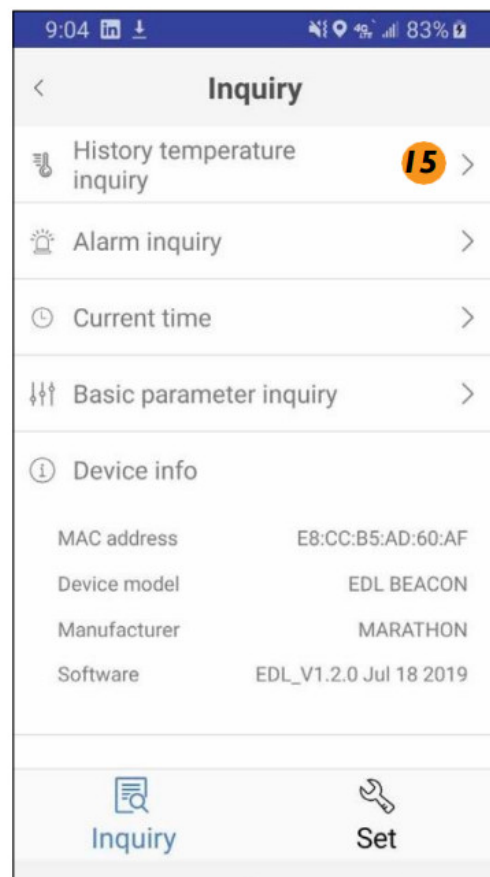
9:04 83%

<

Inquiry

History temperature inquiry 15 >

Alarm inquiry >

Current time >

Basic parameter inquiry >

Device info

| | |
|---|---|
| MAC address | E8:CC:B5:AD:60:AF |
| Device model | EDL BEACON |
| Manufacturer | MARATHON |
| Software | EDL_V1.2.0 Jul 18 2019 |

Inquiry

Set